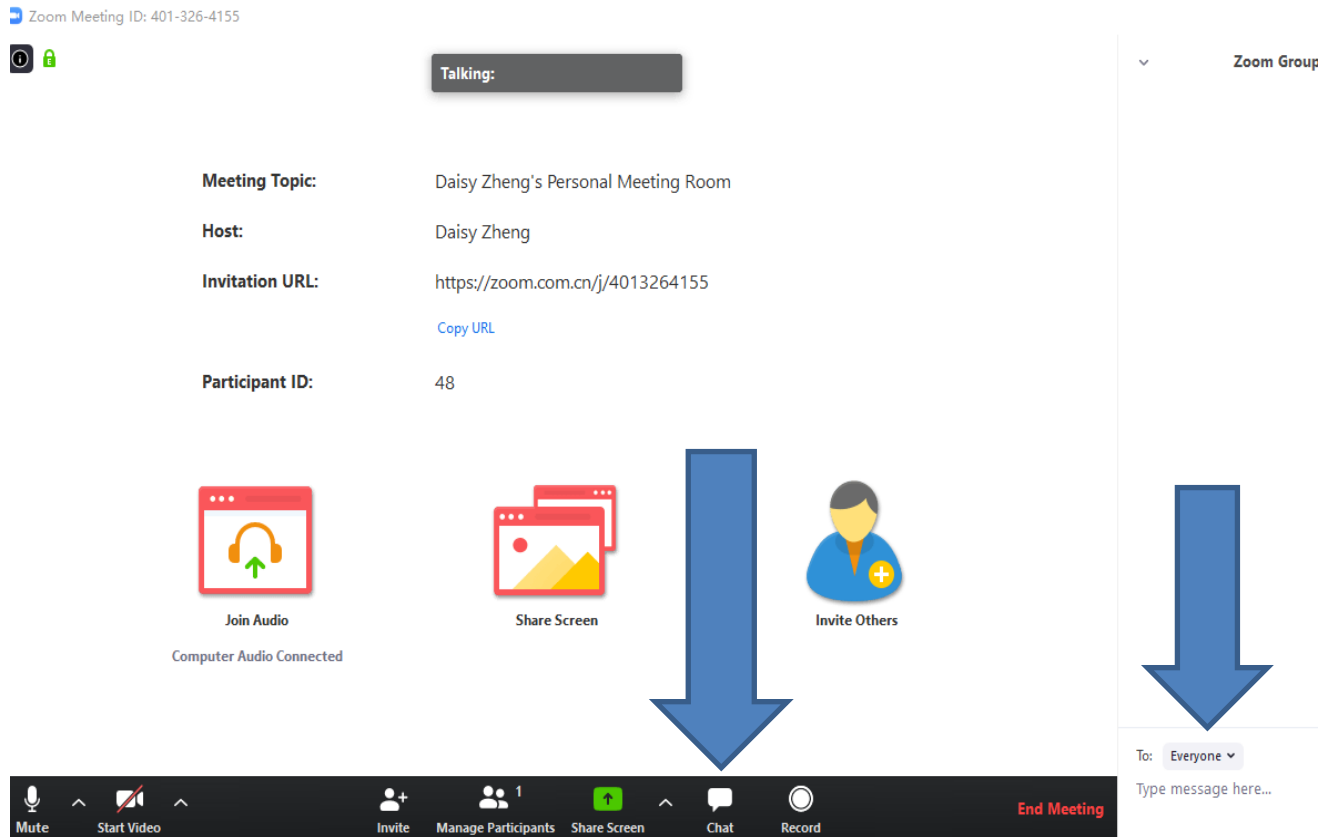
Zoom Meeting ID: 401-326-4155

Talking:

Zoom Group

Meeting Topic: Daisy Zheng's Personal Meeting Room

Host: Daisy Zheng

Invitation URL: https://zoom.com.cn/j/4013264155

Copy URL

Participant ID: 48

Join Audio

Computer Audio Connected

Share Screen

Invite Others

To: Everyone

Type message here...

Mute Start Video Invite Manage Participants 1 Share Screen Chat Record End Meeting